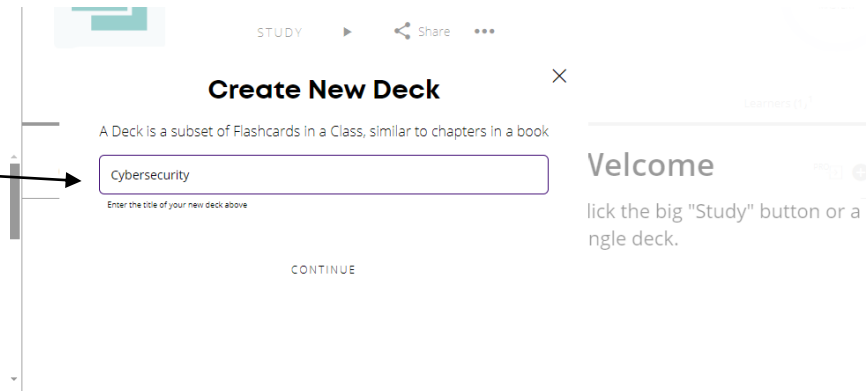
STUDY

Share

Create New Deck

A Deck is a subset of Flashcards in a Class, similar to chapters in a book

Cybersecurity

Enter the title of your new deck above

CONTINUE

Learners (1)

Velcome

lick the big "Study" button or a ngle deck.